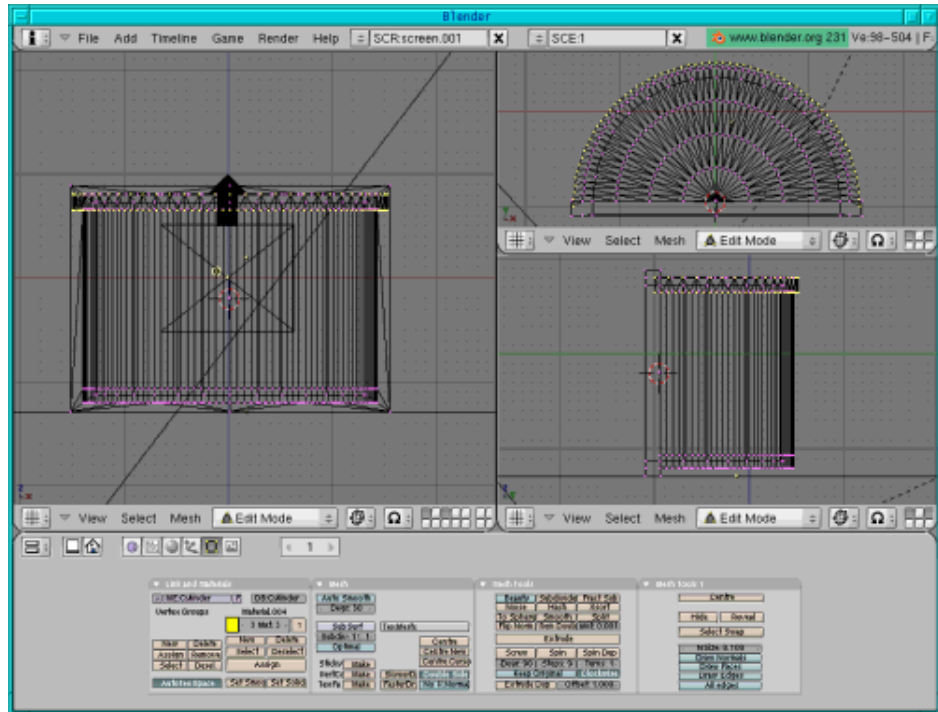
Blender

File Add Timeline Game Render Help SCR:screen.001 X SCE:1 X www.blender.org 231 Ve:98-504 | F.

View Select Mesh Edit Mode

View Select Mesh Edit Mode

View Select Mesh Edit Mode

1

Link and Materials
ME:Cylinder F OB:Cylinder
Vertex Groups Material.004
1 Mat 1 ?
New Delete New Delete
Assign Remove Select Deselect
Select Desel. Assign
AutoTexSpace Set Smooth Set Solid

Mesh
Auto Smooth
Degr: 30
SubSurf
Subdiv: 1 1
Optimal
TexMesh
Centre
Centre New
Centre Cursor
Make
Make
Make

Mesh Tools
Beauty Subdivide Fract Subd
Noise Hash Xsort
To Sphere Smooth Split
Flip Normals Rem Doubles Limit: 0.001
Extrude
Screw Spin Spin Dup
Degr: 90 Steps: 9 Turns: 1
Keep Original Clockwise
Extrude Dup Offset: 1.000

Mesh Tools 1
Centre
Hide Reveal
Select Swap
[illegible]
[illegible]
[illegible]
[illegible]
All edges